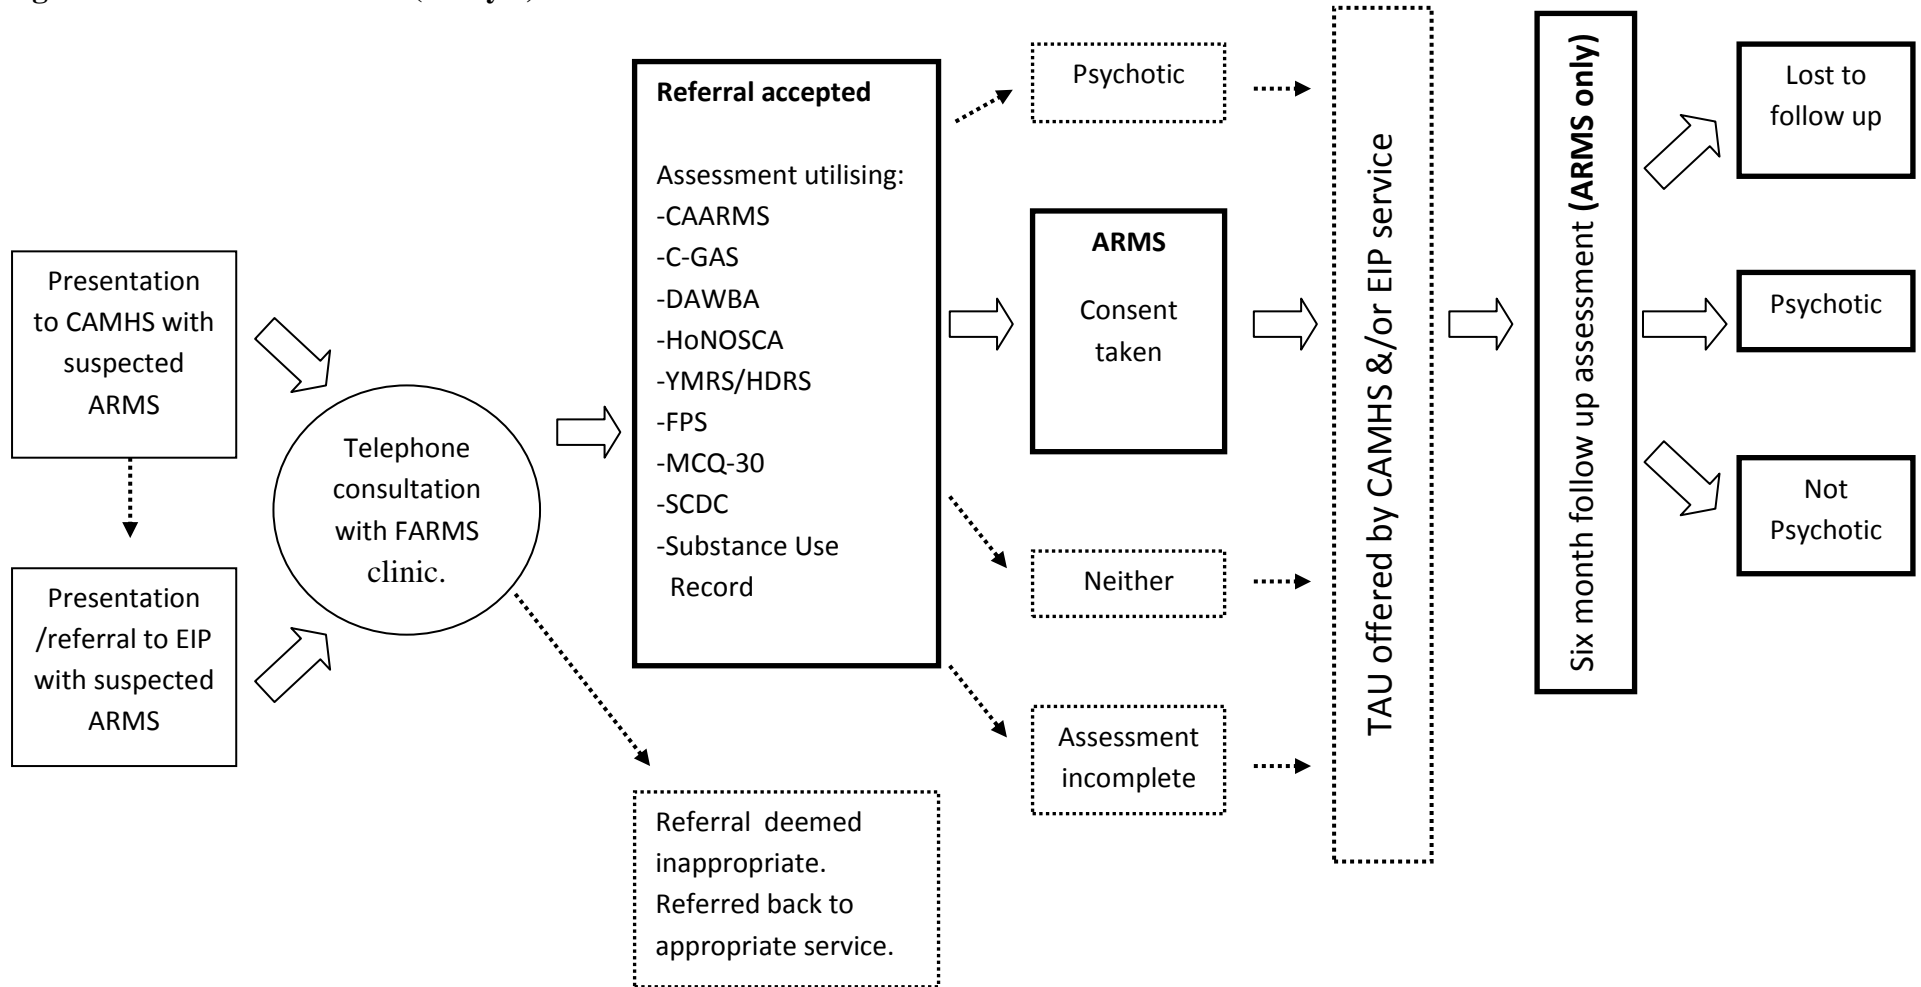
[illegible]

Presentation to CAMHS with suspected ARMS

Presentation /referral to EIP with suspected ARMS

Telephone consultation with FARMS clinic.

Referral accepted

Assessment utilising:
-CAARMS
-C-GAS
-DAWBA
-HoNOSCA
-YMRS/HDRS
-FPS
-MCQ-30
-SCDC
-Substance Use Record

Referral deemed inappropriate. Referred back to appropriate service.

Psychotic

ARMS

Consent taken

Neither

Assessment incomplete

TAU offered by CAMHS &/or EIP service

Six month follow up assessment (ARMS only)

Lost to follow up

Psychotic

Not Psychotic